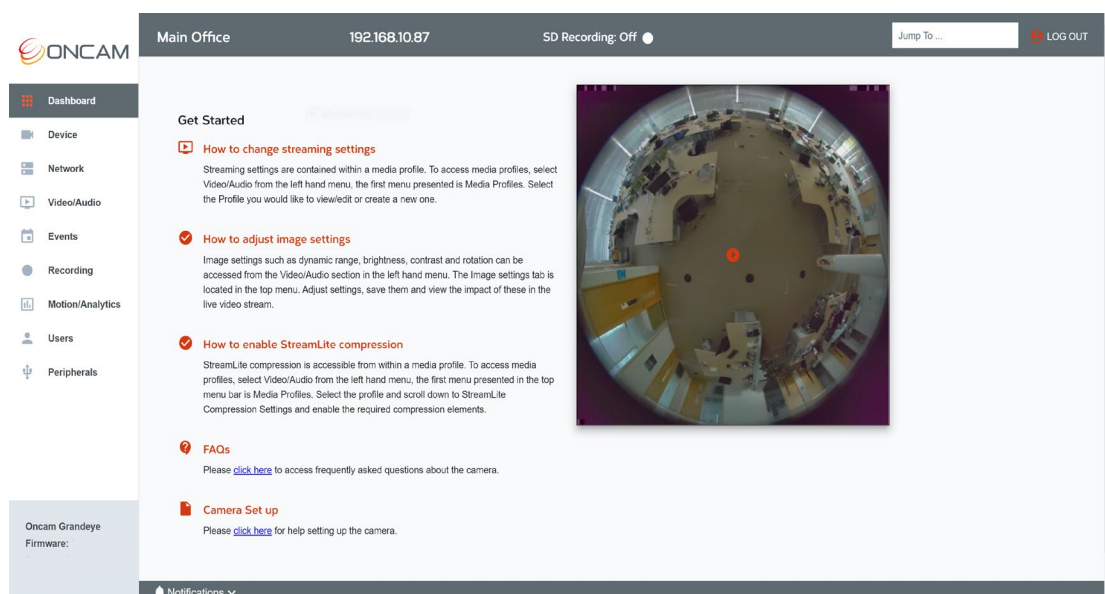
ONCAM

Main Office 192.168.10.87 SD Recording: Off

Jump To ...

LOG OUT

Dashboard
Device
Network
Video/Audio
Events
Recording
Motion/Analytics
Users
Peripherals

Get Started

How to change streaming settings

Streaming settings are contained within a media profile. To access media profiles, select Video/Audio from the left hand menu, the first menu presented is Media Profiles. Select the Profile you would like to view/edit or create a new one.

How to adjust image settings

Image settings such as dynamic range, brightness, contrast and rotation can be accessed from the Video/Audio section in the left hand menu. The Image settings tab is located in the top menu. Adjust settings, save them and view the impact of these in the live video stream.

How to enable StreamLite compression

StreamLite compression is accessible from within a media profile. To access media profiles, select Video/Audio from the left hand menu, the first menu presented in the top menu bar is Media Profiles. Select the profile and scroll down to StreamLite Compression Settings and enable the required compression elements.

FAQs

Please click here to access frequently asked questions about the camera.

Camera Set up

Please click here for help setting up the camera.

Oncam Grandeye
Firmware:

Notifications